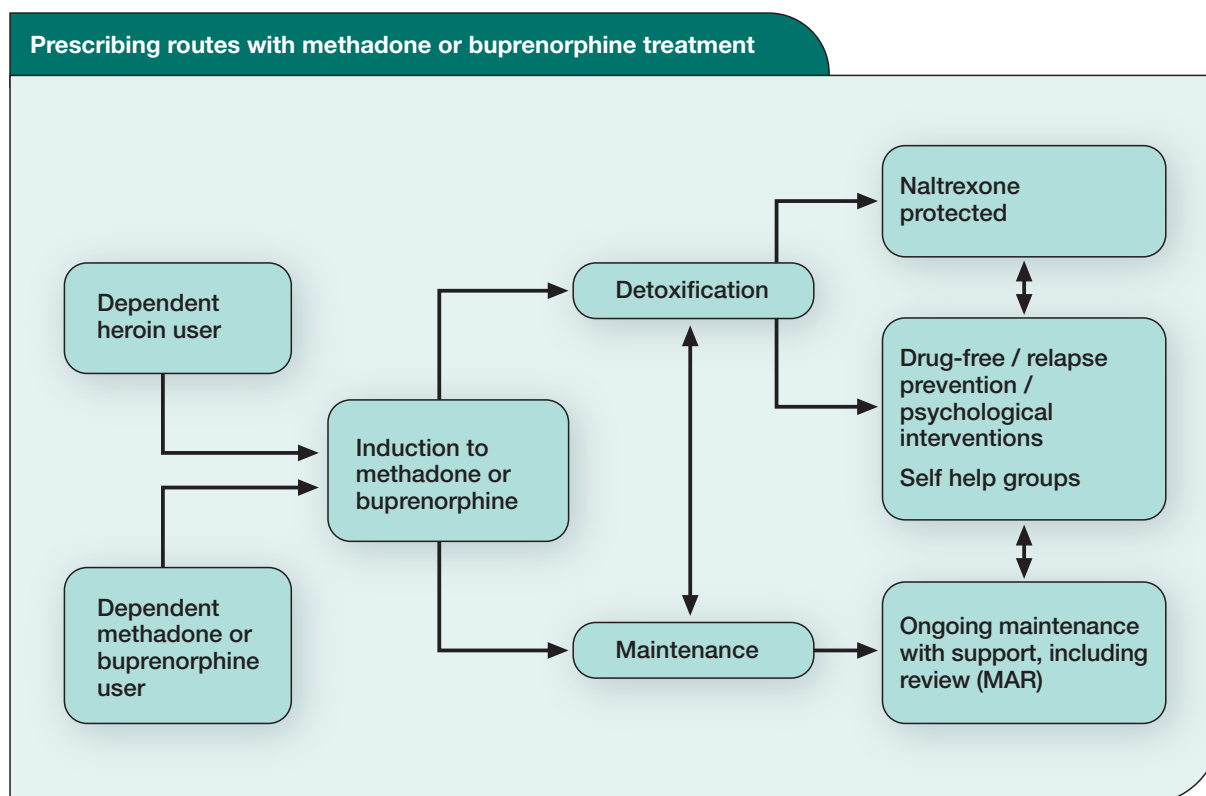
Prescribing routes with methadone or buprenorphine treatment

Dependent heroin user

Dependent methadone or buprenorphine user

Induction to methadone or buprenorphine

Detoxification

Maintenance

Naltrexone protected

Drug-free / relapse prevention / psychological interventions

Self help groups

Ongoing maintenance with support, including review (MAR)